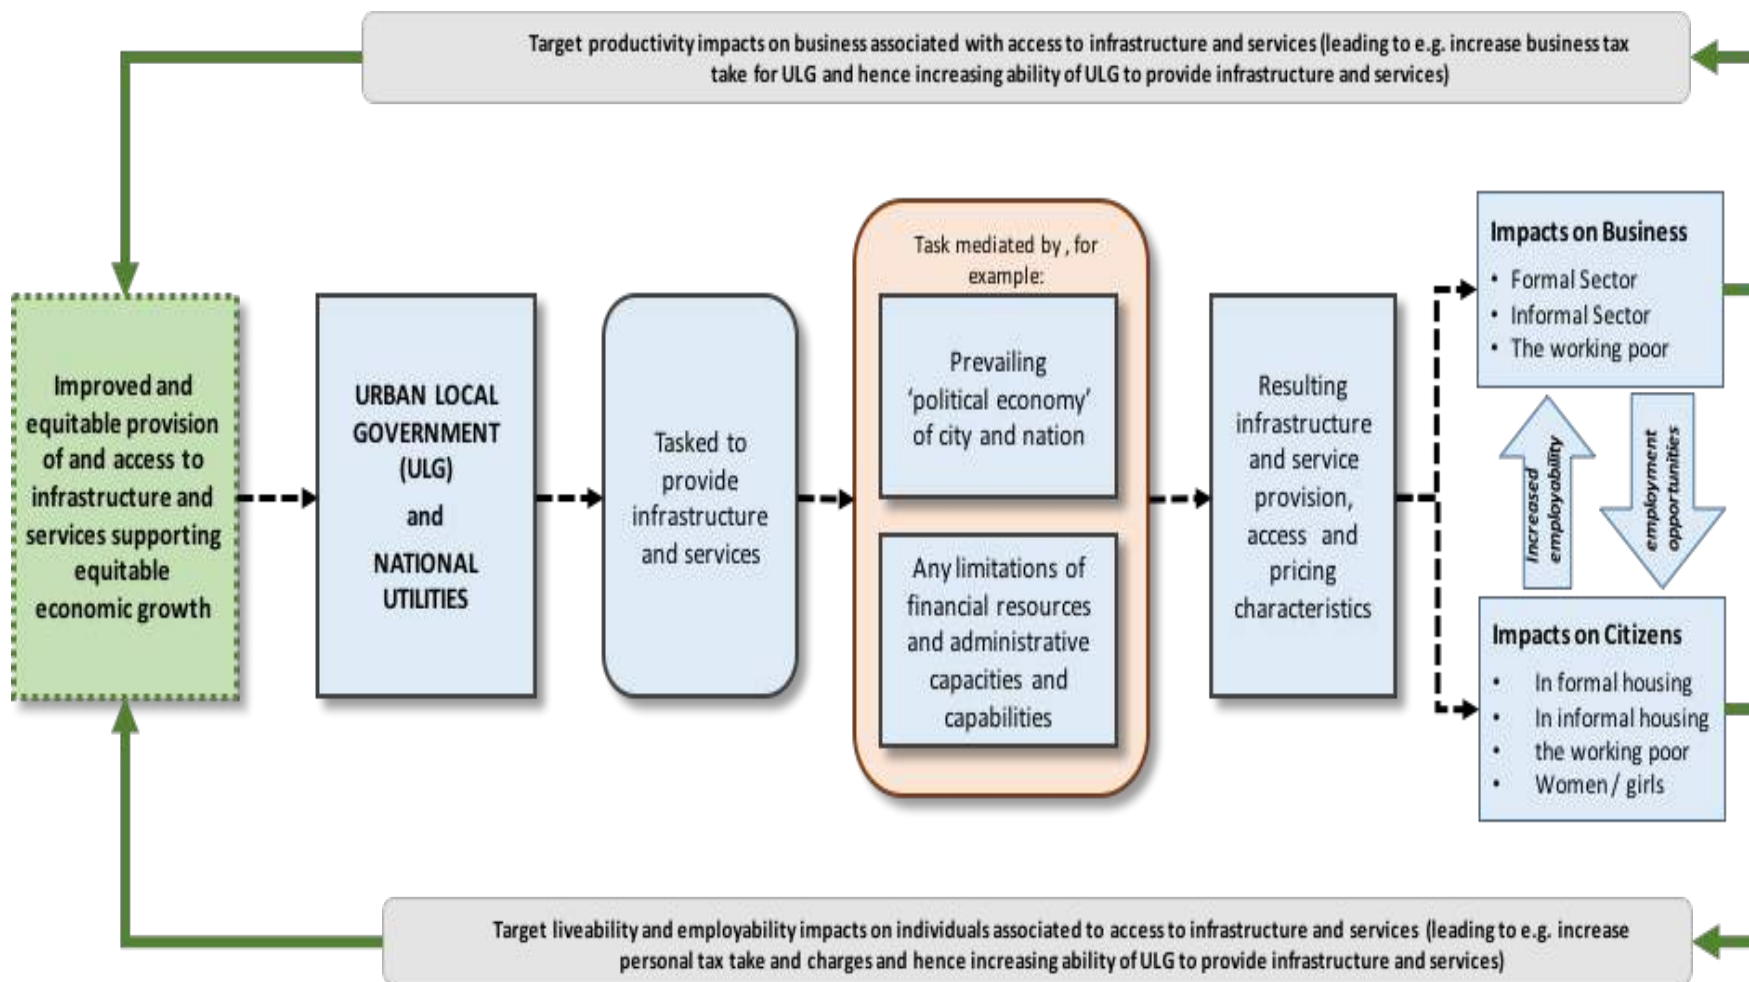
Target productivity impacts on business associated with access to infrastructure and services (leading to e.g. increase business tax take for ULG and hence increasing ability of ULG to provide infrastructure and services)

Improved and equitable provision of and access to infrastructure and services supporting equitable economic growth

URBAN LOCAL GOVERNMENT (ULG) and NATIONAL UTILITIES

Tasked to provide infrastructure and services

Task mediated by , for example:

Prevailing 'political economy' of city and nation

Any limitations of financial resources and administrative capacities and capabilities

Resulting infrastructure and service provision, access and pricing characteristics

Impacts on Business
• Formal Sector
• Informal Sector
• The working poor

Increased employability

employment opportunities

Impacts on Citizens
• In formal housing
• In informal housing
• the working poor
• Women / girls

Target liveability and employability impacts on individuals associated to access to infrastructure and services (leading to e.g. increase personal tax take and charges and hence increasing ability of ULG to provide infrastructure and services)